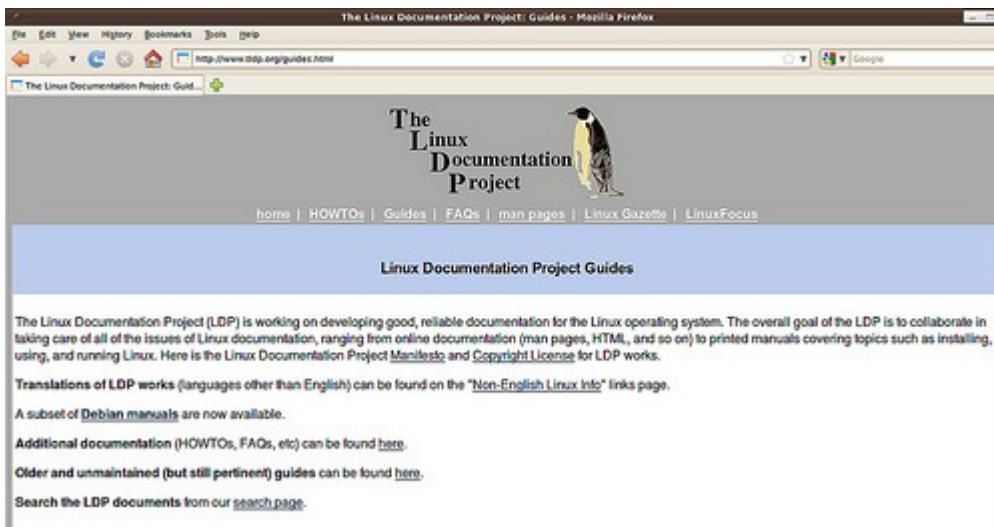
The Linux Documentation Project: Guides - Mozilla Firefox

File Edit View History Bookmarks Tools Help

http://www.tldp.org/guides.html

Google

The Linux Documentation Project: Guid...

The Linux Documentation Project

home | HOWTOs | Guides | FAQs | man pages | Linux Gazette | LinuxFocus

Linux Documentation Project Guides

The Linux Documentation Project (LDP) is working on developing good, reliable documentation for the Linux operating system. The overall goal of the LDP is to collaborate in taking care of all of the issues of Linux documentation, ranging from online documentation (man pages, HTML, and so on) to printed manuals covering topics such as installing, using, and running Linux. Here is the Linux Documentation Project Manifesto and Copyright License for LDP works.

Translations of LDP works (languages other than English) can be found on the "Non-English Linux Info" links page.

A subset of Debian manuals are now available.

Additional documentation (HOWTOs, FAQs, etc) can be found here.

Older and unmaintained (but still pertinent) guides can be found here.

Search the LDP documents from our search page.